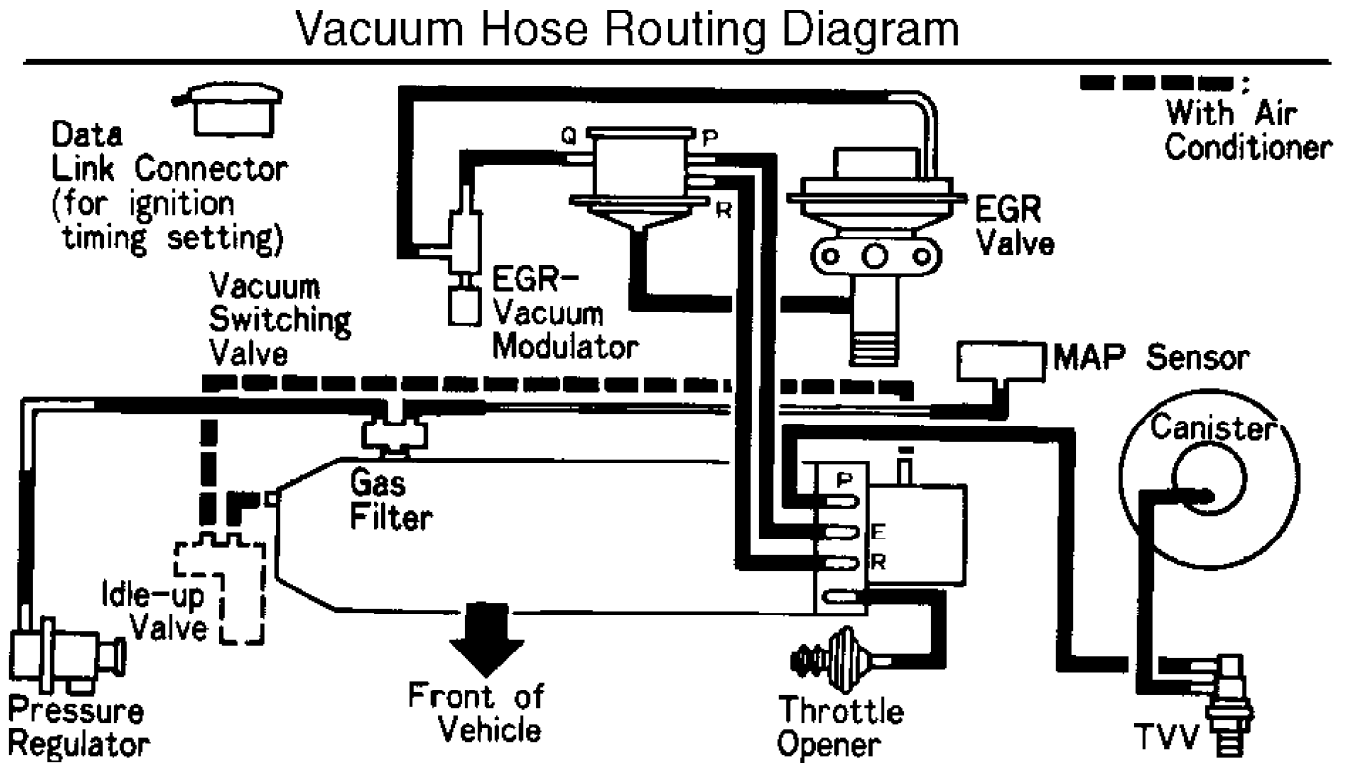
Vacuum Hose Routing Diagram

: With Air Conditioner

Data Link Connector (for ignition timing setting)

Q

P

R

EGR Valve

EGR-Vacuum Modulator

Vacuum Switching Valve

MAP Sensor

Canister

Gas Filter

P

E

R

Idle-up Valve

Pressure Regulator

Front of Vehicle

Throttle Opener

TVV